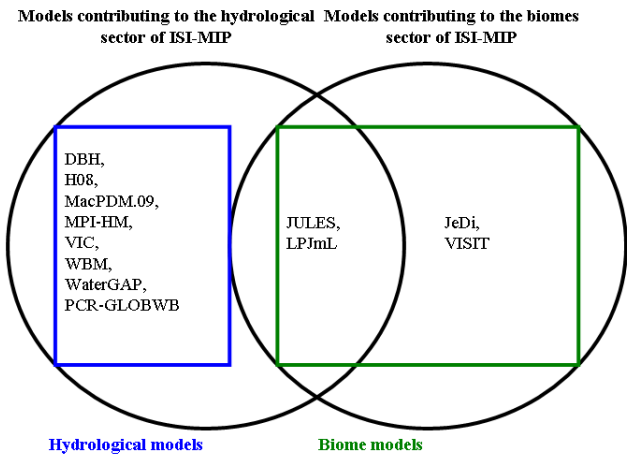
Models contributing to the hydrological sector of ISI-MIP

Models contributing to the biomes sector of ISI-MIP

DBH,
H08,
MacPDM.09,
MPI-HM,
VIC,
WBM,
WaterGAP,
PCR-GLOBWB

JULES,
LPJmL

JeDi,
VISIT

Hydrological models

Biome models